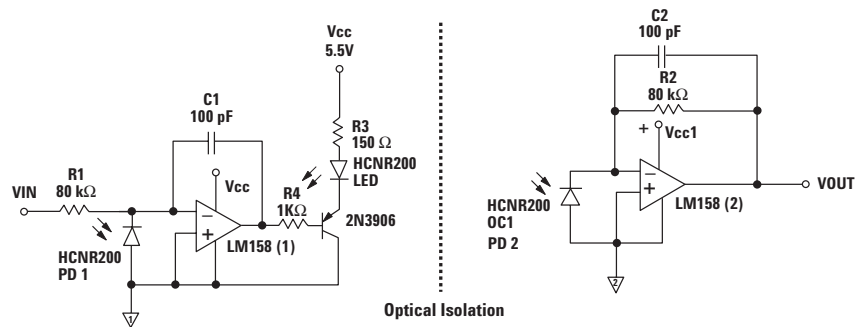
Vcc
5.5V

C1
100 pF

R3
150 Ω

HCNR200
LED

R1
80 kΩ

VIN

Vcc

R4
1KΩ

2N3906

−
+

LM158 (1)

HCNR200
PD 1

1

C2
100 pF

R2
80 kΩ

+ Vcc1

−
+

HCNR200
OC1
PD 2

LM158 (2)

VOUT

2

Optical Isolation